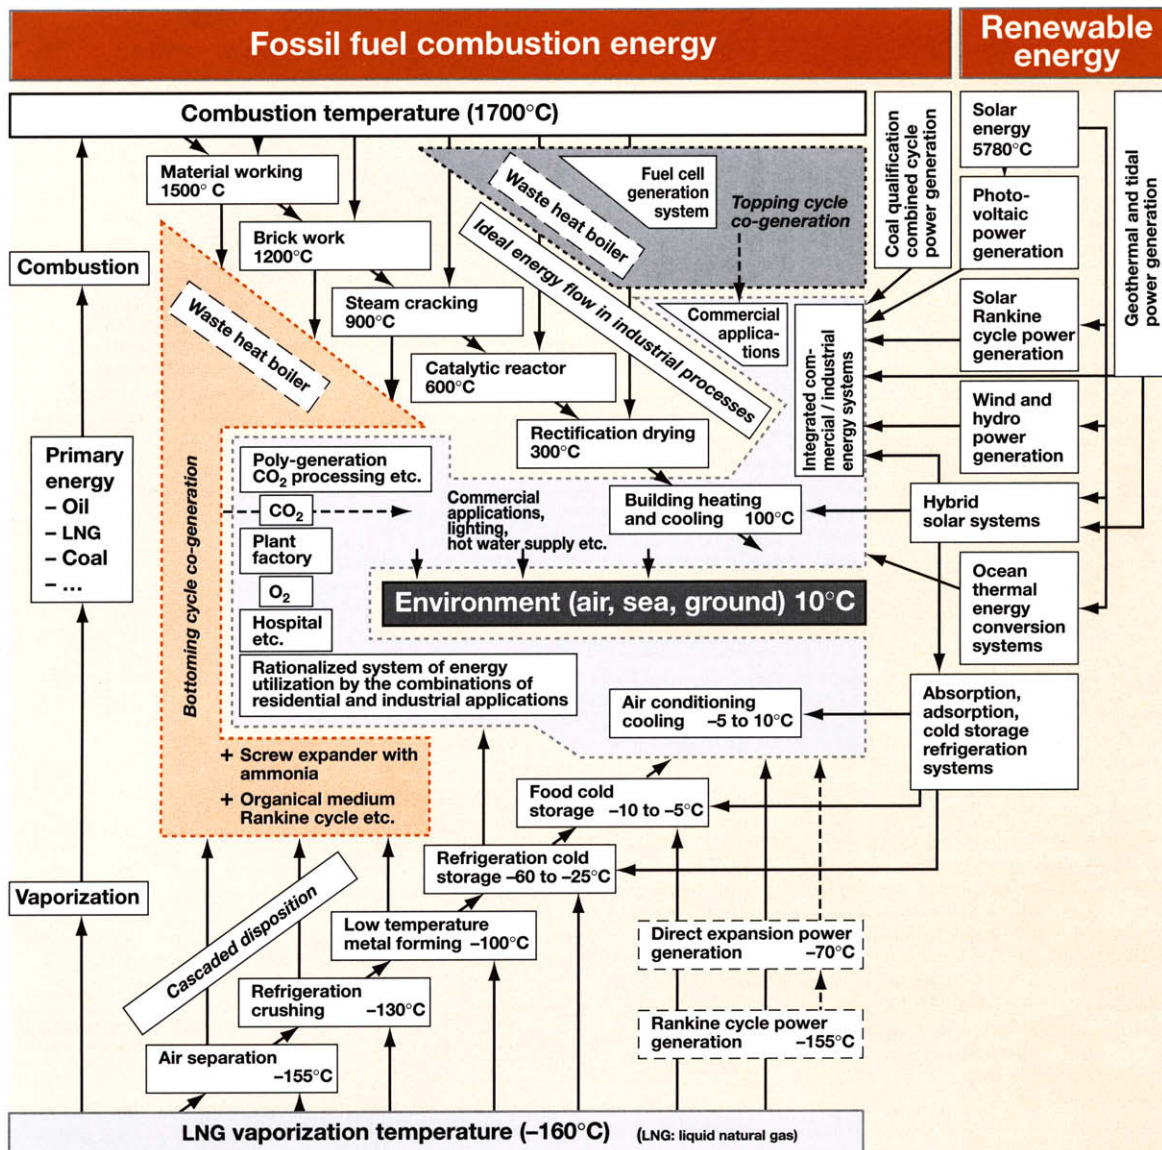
Fossil fuel combustion energy

Renewable energy

Combustion temperature (1700°C)

Material working 1500° C

Brick work 1200°C

Steam cracking 900°C

Catalytic reactor 600°C

Rectification drying 300°C

Fuel cell generation system

Waste heat boiler

Ideal energy flow in industrial processes

Topping cycle co-generation

Commercial applica-tions

Coal qualification combined cycle power generation

Solar energy 5780°C

Photo-voltaic power generation

Solar Rankine cycle power generation

Wind and hydro power generation

Hybrid solar systems

Ocean thermal energy conversion systems

Absorption, adsorption, cold storage refrigeration systems

Geothermal and tidal power generation

Integrated com-mercial / industrial energy systems

Combustion

Primary energy
– Oil
– LNG
– Coal
– ...

Waste heat boiler

Bottoming cycle co-generation

Poly-generation $CO_2$ processing etc.

$CO_2$

Plant factory

$O_2$

Hospital etc.

Commercial applications, lighting, hot water supply etc.

Building heating and cooling 100°C

Environment (air, sea, ground) 10°C

Rationalized system of energy utilization by the combinations of residential and industrial applications

Air conditioning cooling –5 to 10°C

+ Screw expander with ammonia
+ Organical medium Rankine cycle etc.

Food cold storage –10 to –5°C

Refrigeration cold storage –60 to –25°C

Vaporization

Cascaded disposition

Low temperature metal forming –100°C

Direct expansion power generation –70°C

Refrigeration crushing –130°C

Rankine cycle power generation –155°C

Air separation –155°C

LNG vaporization temperature (–160°C) (LNG: liquid natural gas)